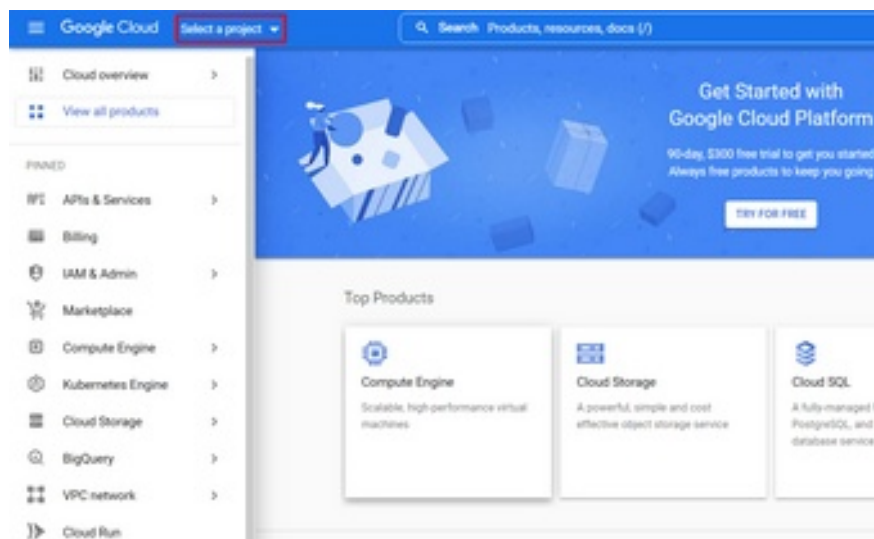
Google Cloud Select a project

Search Products, resources, docs (/)

Cloud overview >

View all products

PINNED

APIs & Services >

Billing

IAM & Admin >

Marketplace

Compute Engine >

Kubernetes Engine >

Cloud Storage >

BigQuery >

VPC network >

Cloud Run

Get Started with Google Cloud Platform

90-day, $300 free trial to get you started
Always free products to keep you going

TRY FOR FREE

Top Products

Compute Engine
Scalable, high-performance virtual machines

Cloud Storage
A powerful, simple and cost effective object storage service

Cloud SQL
A fully-managed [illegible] PostgreSQL, and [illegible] database service